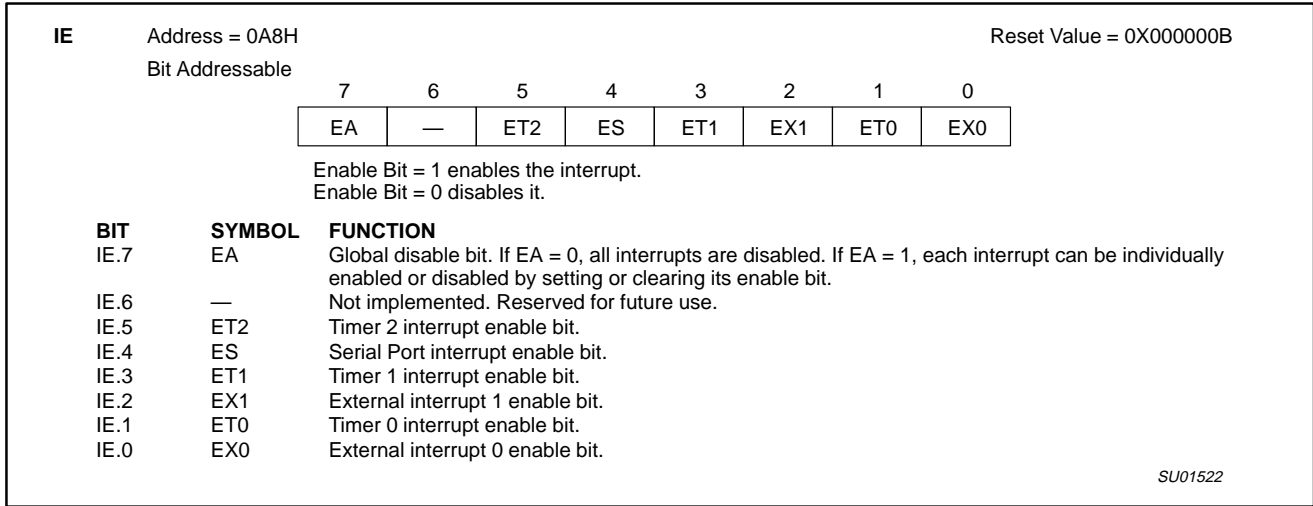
IE Address = 0A8H Reset Value = 0X000000B

Bit Addressable

| 7 | 6 | 5 | 4 | 3 | 2 | 1 | 0 |
|---|---|---|---|---|---|---|---|
| EA | — | ET2 | ES | ET1 | EX1 | ET0 | EX0 |

Enable Bit = 1 enables the interrupt.
Enable Bit = 0 disables it.

| BIT | SYMBOL | FUNCTION |
|---|---|---|
| IE.7 | EA | Global disable bit. If EA = 0, all interrupts are disabled. If EA = 1, each interrupt can be individually enabled or disabled by setting or clearing its enable bit. |
| IE.6 | — | Not implemented. Reserved for future use. |
| IE.5 | ET2 | Timer 2 interrupt enable bit. |
| IE.4 | ES | Serial Port interrupt enable bit. |
| IE.3 | ET1 | Timer 1 interrupt enable bit. |
| IE.2 | EX1 | External interrupt 1 enable bit. |
| IE.1 | ET0 | Timer 0 interrupt enable bit. |
| IE.0 | EX0 | External interrupt 0 enable bit. |

SU01522